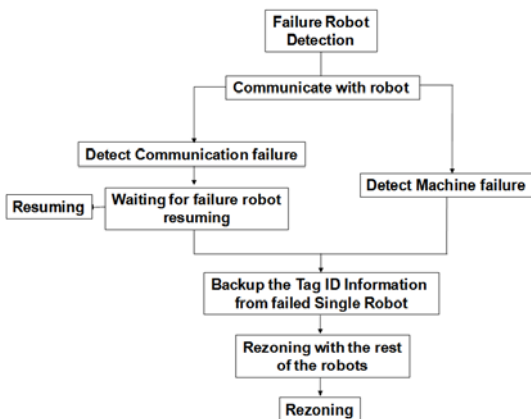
Failure Robot Detection

Communicate with robot

Detect Communication failure

Resuming

Waiting for failure robot resuming

Detect Machine failure

Backup the Tag ID Information from failed Single Robot

Rezoning with the rest of the robots

Rezoning